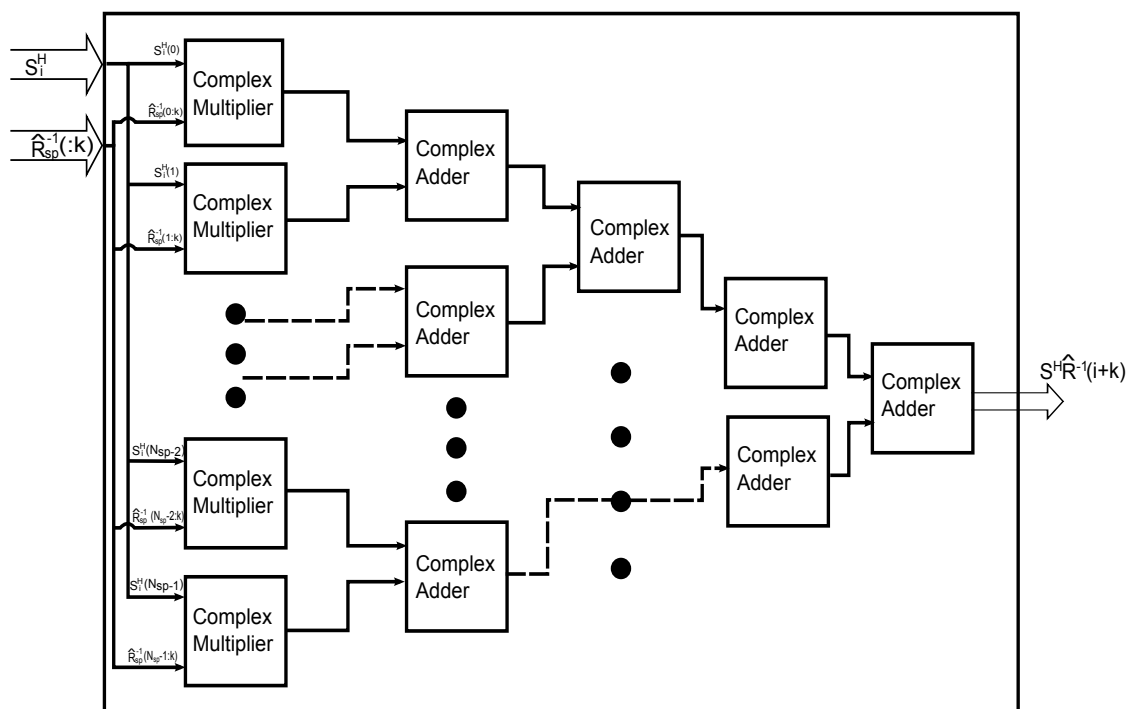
$S_i^H$

$\hat{R}_{sp}^{-1}(:k)$

$S_i^H(0)$

Complex Multiplier

$\hat{R}_{sp}^{-1}(0:k)$

$S_i^H(1)$

Complex Multiplier

$\hat{R}_{sp}^{-1}(1:k)$

Complex Adder

Complex Adder

Complex Adder

Complex Adder

Complex Adder

Complex Adder

$S_i^H(N_{sp}-2)$

Complex Multiplier

$\hat{R}_{sp}^{-1}(N_{sp}-2:k)$

$S_i^H(N_{sp}-1)$

Complex Multiplier

$\hat{R}_{sp}^{-1}(N_{sp}-1:k)$

Complex Adder

Complex Adder

$S^H\hat{R}^{-1}(i+k)$